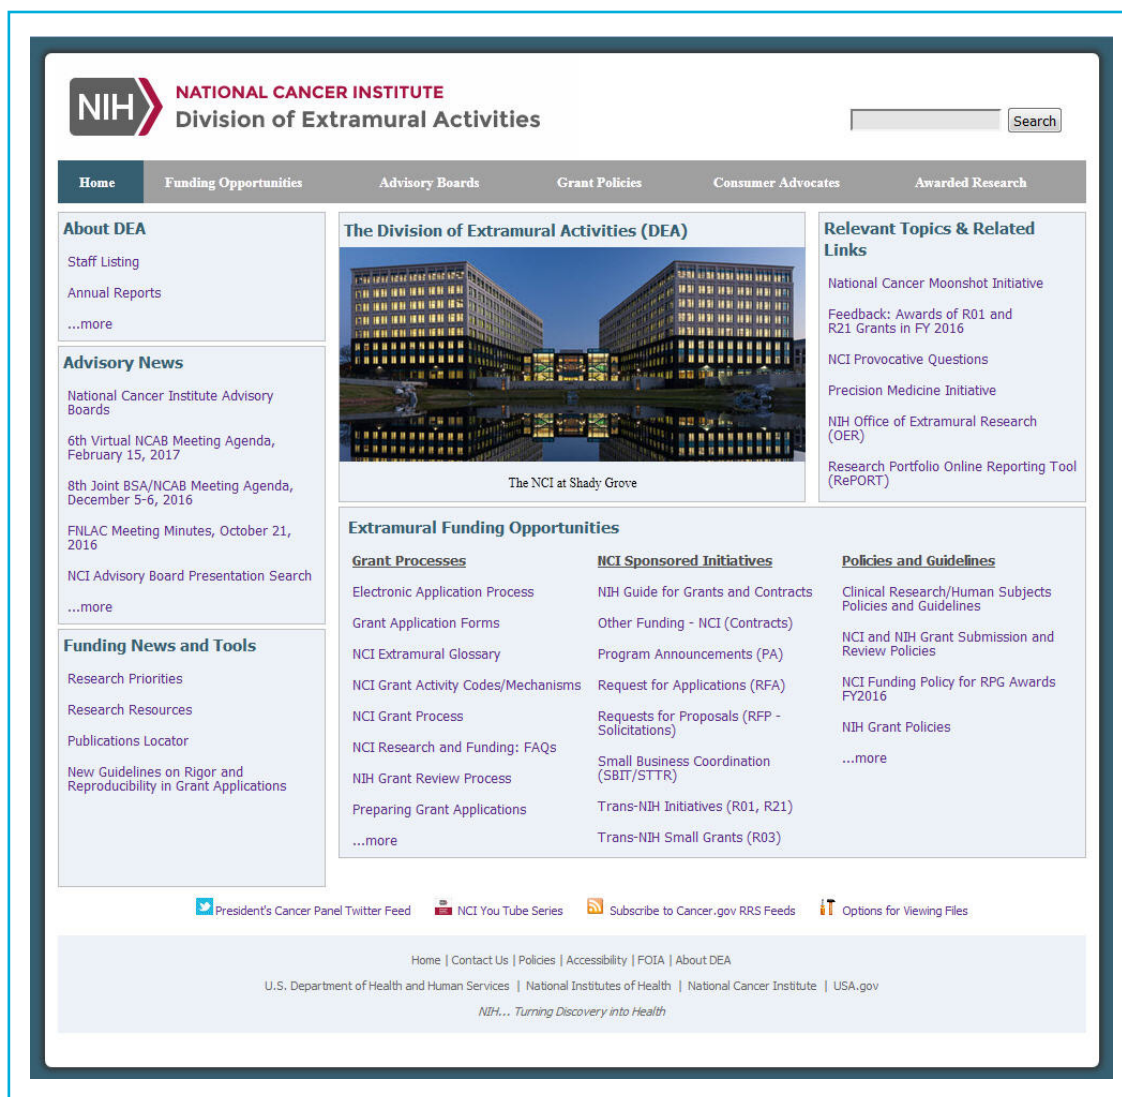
NIH NATIONAL CANCER INSTITUTE
Division of Extramural Activities

Search

Home | Funding Opportunities | Advisory Boards | Grant Policies | Consumer Advocates | Awarded Research

About DEA

Staff Listing

Annual Reports

...more

Advisory News

National Cancer Institute Advisory Boards

6th Virtual NCAB Meeting Agenda, February 15, 2017

8th Joint BSA/NCAB Meeting Agenda, December 5-6, 2016

FNLAC Meeting Minutes, October 21, 2016

NCI Advisory Board Presentation Search

...more

Funding News and Tools

Research Priorities

Research Resources

Publications Locator

New Guidelines on Rigor and Reproducibility in Grant Applications

The Division of Extramural Activities (DEA)

The NCI at Shady Grove

Relevant Topics & Related Links

National Cancer Moonshot Initiative

Feedback: Awards of R01 and R21 Grants in FY 2016

NCI Provocative Questions

Precision Medicine Initiative

NIH Office of Extramural Research (OER)

Research Portfolio Online Reporting Tool (RePORT)

Extramural Funding Opportunities

Grant Processes

Electronic Application Process

Grant Application Forms

NCI Extramural Glossary

NCI Grant Activity Codes/Mechanisms

NCI Grant Process

NCI Research and Funding: FAQs

NIH Grant Review Process

Preparing Grant Applications

...more

NCI Sponsored Initiatives

NIH Guide for Grants and Contracts

Other Funding - NCI (Contracts)

Program Announcements (PA)

Request for Applications (RFA)

Requests for Proposals (RFP - Solicitations)

Small Business Coordination (SBIT/STTR)

Trans-NIH Initiatives (R01, R21)

Trans-NIH Small Grants (R03)

Policies and Guidelines

Clinical Research/Human Subjects Policies and Guidelines

NCI and NIH Grant Submission and Review Policies

NCI Funding Policy for RPG Awards FY2016

NIH Grant Policies

...more

President's Cancer Panel Twitter Feed | NCI You Tube Series | Subscribe to Cancer.gov RRS Feeds | Options for Viewing Files

Home | Contact Us | Policies | Accessibility | FOIA | About DEA

U.S. Department of Health and Human Services | National Institutes of Health | National Cancer Institute | USA.gov

NIH... Turning Discovery into Health